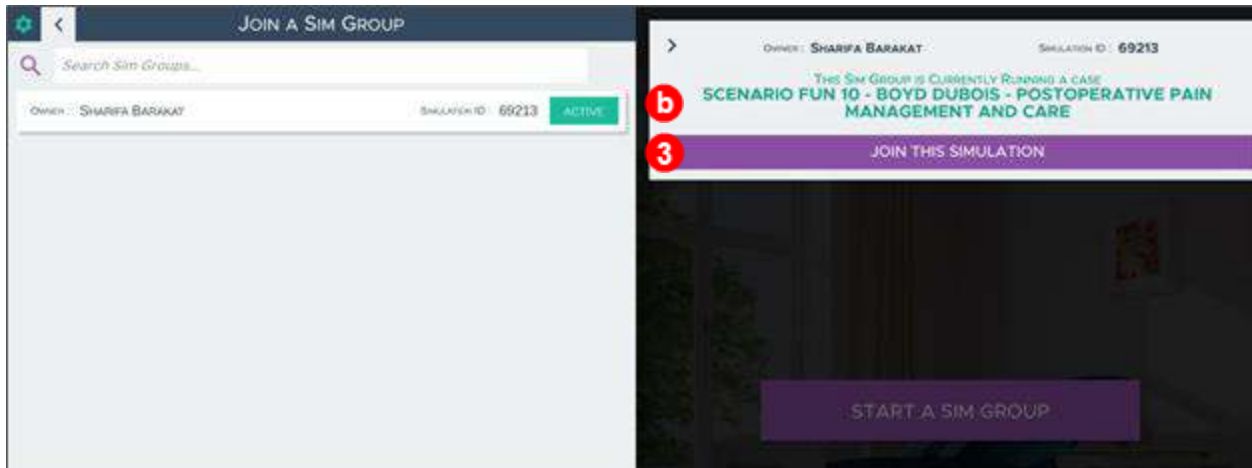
JOIN A SIM GROUP

Search Sim Groups...

OWNER : SHARIFA BARAKAT SIMULATION ID : 69213 ACTIVE

OWNER : SHARIFA BARAKAT SIMULATION ID : 69213

THIS SIM GROUP IS CURRENTLY RUNNING A CASE
b
SCENARIO FUN 10 - BOYD DUBOIS - POSTOPERATIVE PAIN MANAGEMENT AND CARE

3
JOIN THIS SIMULATION

START A SIM GROUP